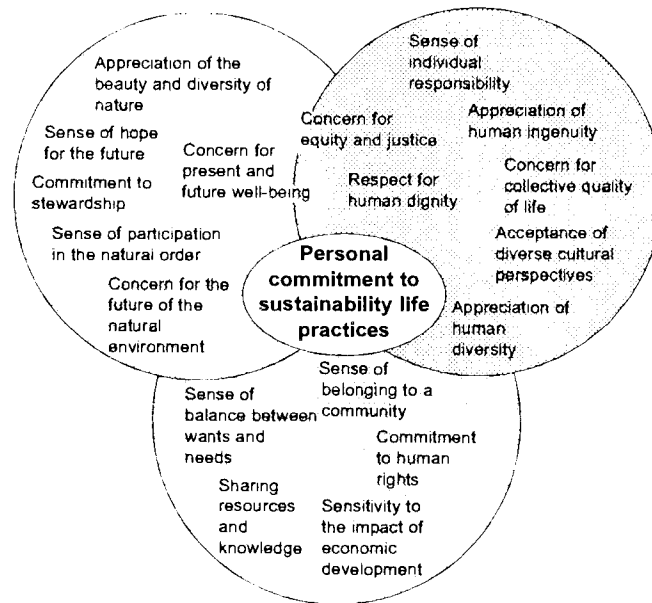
Appreciation of the beauty and diversity of nature

Sense of hope for the future

Commitment to stewardship

Concern for present and future well-being

Sense of participation in the natural order

Concern for the future of the natural environment

Sense of individual responsibility

Concern for equity and justice

Appreciation of human ingenuity

Respect for human dignity

Concern for collective quality of life

Acceptance of diverse cultural perspectives

Appreciation of human diversity

Personal commitment to sustainability life practices

Sense of balance between wants and needs

Sense of belonging to a community

Commitment to human rights

Sharing resources and knowledge

Sensitivity to the impact of economic development